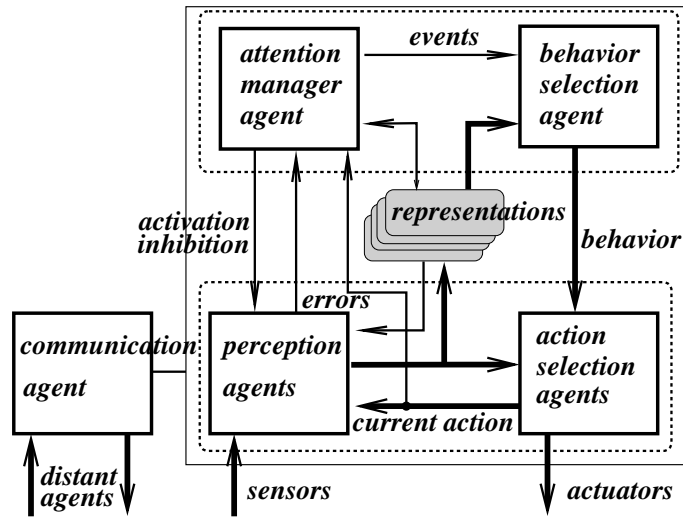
attention manager agent

events

behavior selection agent

representations

activation inhibition

behavior

errors

communication agent

perception agents

action selection agents

current action

distant agents

sensors

actuators